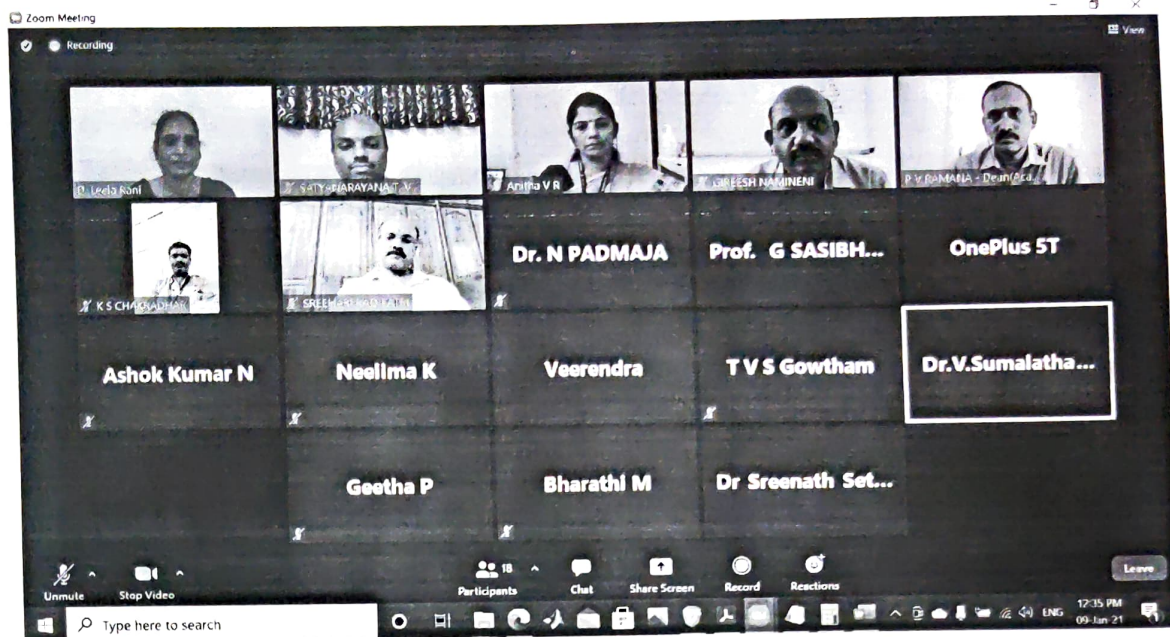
Zoom Meeting

Recording

View

P Leela Rani

SATYANARAYANA T V

Anitha V R

GIREESH NAMINENI

P V RAMANA - Dean(Aca...

K S CHAKRADHAR

SREEHARI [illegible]

Dr. N PADMAJA

Prof. G SASIBH...

OnePlus 5T

Ashok Kumar N

Neelima K

Veerendra

T V S Gowtham

Dr.V.Sumalatha...

Geetha P

Bharathi M

Dr Sreenath Set...

Unmute

Stop Video

18

Participants

Chat

Share Screen

Record

Reactions

Leave

Type here to search

ENG

12:35 PM

09-Jan-21